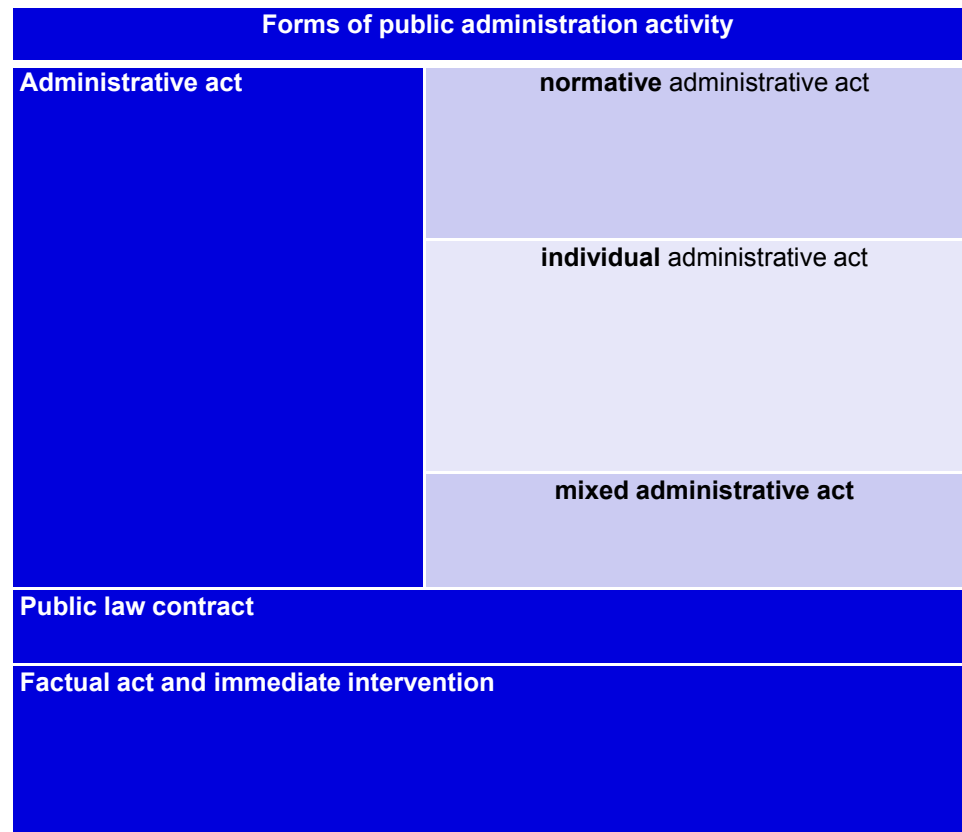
| Forms of public administration activity | |
|---|---|
| Administrative act | normative administrative act |
| | individual administrative act |
| | mixed administrative act |
| Public law contract | |
| Factual act and immediate intervention | |